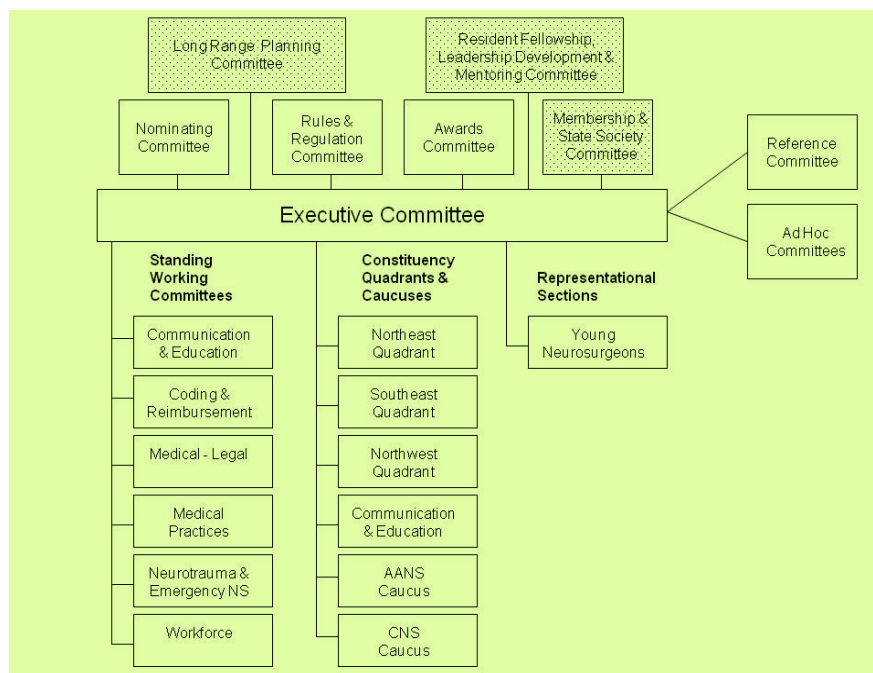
Long Range Planning Committee

Resident Fellowship, Leadership Development & Mentoring Committee

Nominating Committee

Rules & Regulation Committee

Awards Committee

Membership & State Society Committee

Reference Committee

Executive Committee

Ad Hoc Committees

Standing Working Committees

Communication & Education

Coding & Reimbursement

Medical - Legal

Medical Practices

Neurotrauma & Emergency NS

Workforce

Constituency Quadrants & Caucuses

Northeast Quadrant

Southeast Quadrant

Northwest Quadrant

Communication & Education

AANS Caucus

CNS Caucus

Representational Sections

Young Neurosurgeons